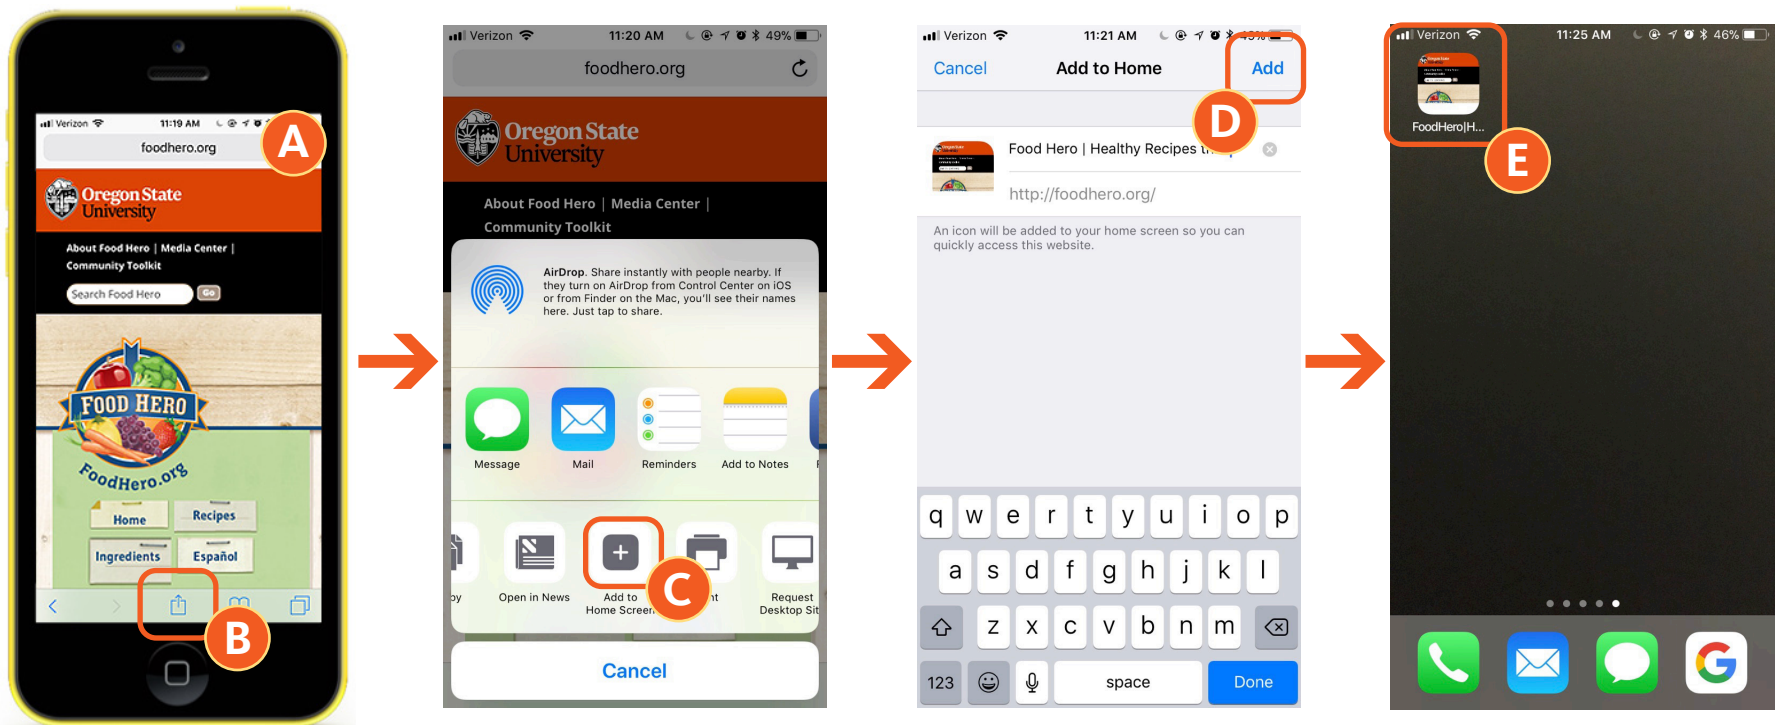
Verizon 11:19 AM

foodhero.org

A

Oregon State University

About Food Hero | Media Center | Community Toolkit

Search Food Hero Go

FOOD HERO

FoodHero.org

Home Recipes

Ingredients Español

B

Verizon 11:20 AM 49%

foodhero.org

Oregon State University

About Food Hero | Media Center | Community Toolkit

AirDrop. Share instantly with people nearby. If they turn on AirDrop from Control Center on iOS or from Finder on the Mac, you'll see their names here. Just tap to share.

Message Mail Reminders Add to Notes

py Open in News Add to Home Screen nt Request Desktop Sit

C

Cancel

Verizon 11:21 AM

Cancel Add to Home Add

D

Food Hero | Healthy Recipes t

http://foodhero.org/

An icon will be added to your home screen so you can quickly access this website.

q w e r t y u i o p
a s d f g h j k l
z x c v b n m
123 space Done

Verizon 11:25 AM 46%

FoodHero|H...

E